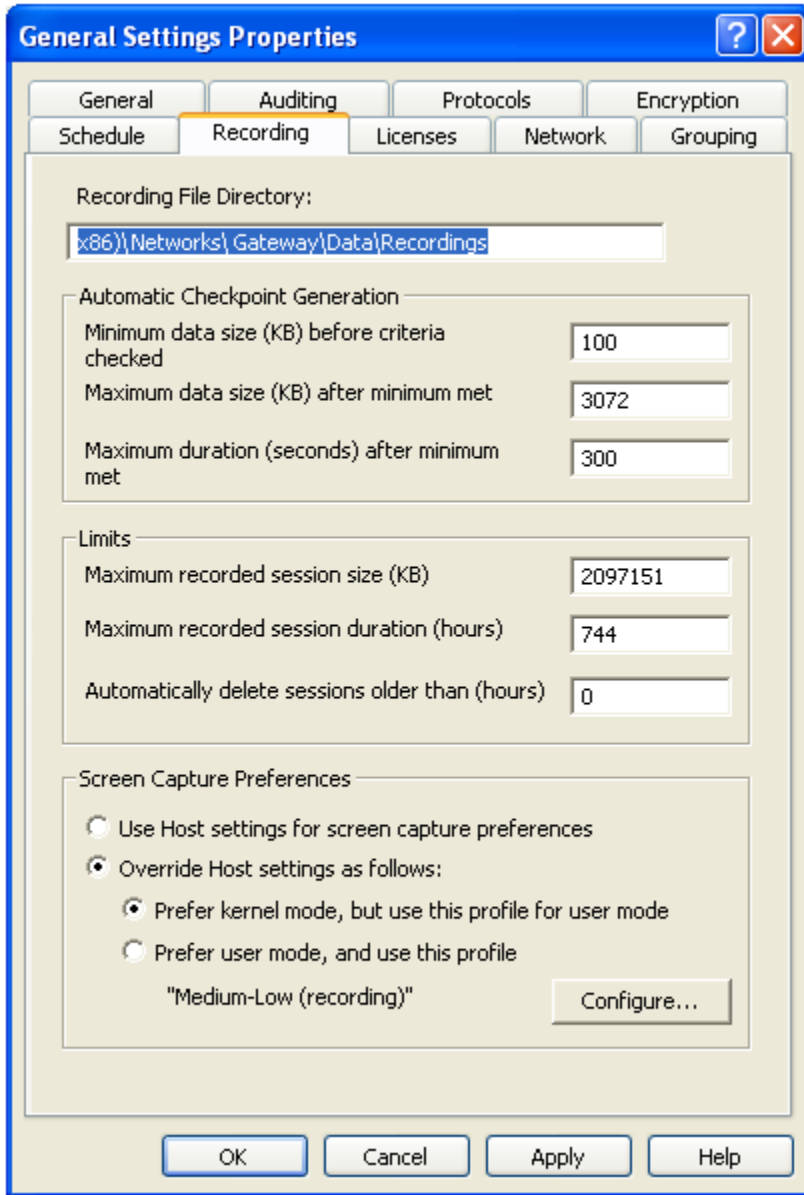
General Settings Properties

?

General
Auditing
Protocols
Encryption
Schedule
Recording
Licenses
Network
Grouping

Recording File Directory:

x86)\Networks\ Gateway\Data\Recordings

Automatic Checkpoint Generation

Minimum data size (KB) before criteria checked
100

Maximum data size (KB) after minimum met
3072

Maximum duration (seconds) after minimum met
300

Limits

Maximum recorded session size (KB)
2097151

Maximum recorded session duration (hours)
744

Automatically delete sessions older than (hours)
0

Screen Capture Preferences

Use Host settings for screen capture preferences

Override Host settings as follows:

Prefer kernel mode, but use this profile for user mode

Prefer user mode, and use this profile

"Medium-Low (recording)"

Configure...

OK
Cancel
Apply
Help